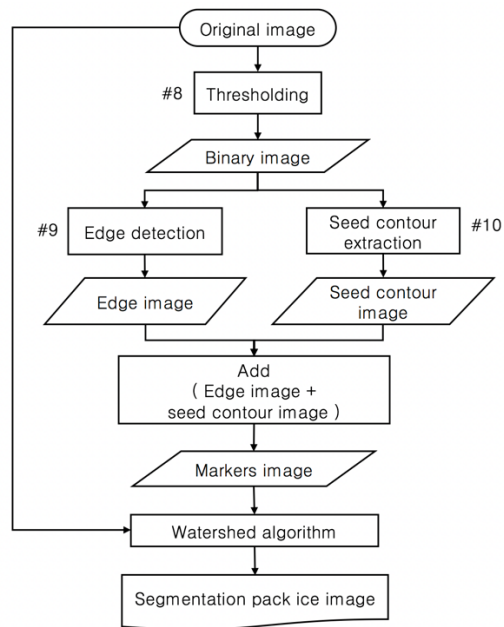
Original image

#8

Thresholding

Binary image

#9

Edge detection

Seed contour extraction

#10

Edge image

Seed contour image

Add
( Edge image + seed contour image )

Markers image

Watershed algorithm

Segmentation pack ice image